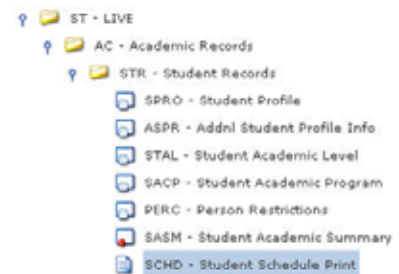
ST - LIVE
AC - Academic Records
STR - Student Records
SPRO - Student Profile
ASPR - Addnl Student Profile Info
STAL - Student Academic Level
SACP - Student Academic Program
PERC - Person Restrictions
SASM - Student Academic Summary
SCHD - Student Schedule Print